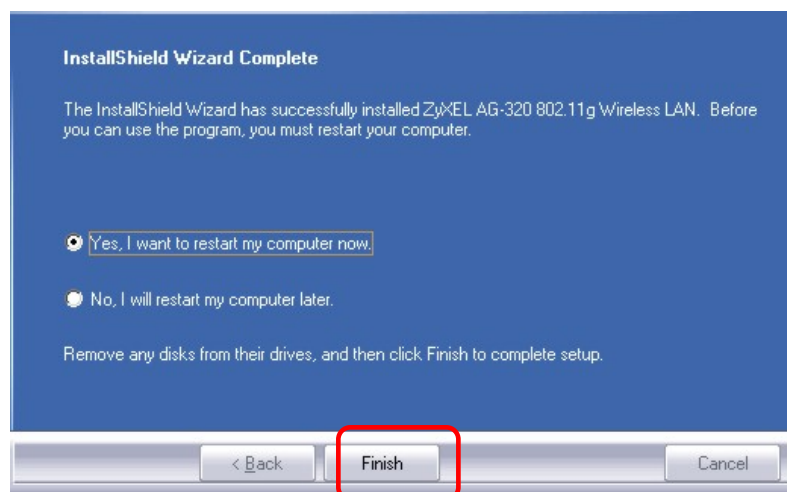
InstallShield Wizard Complete

The InstallShield Wizard has successfully installed ZyXEL AG-320 802.11g Wireless LAN. Before you can use the program, you must restart your computer.

Yes, I want to restart my computer now.

No, I will restart my computer later.

Remove any disks from their drives, and then click Finish to complete setup.

< Back

Finish

Cancel